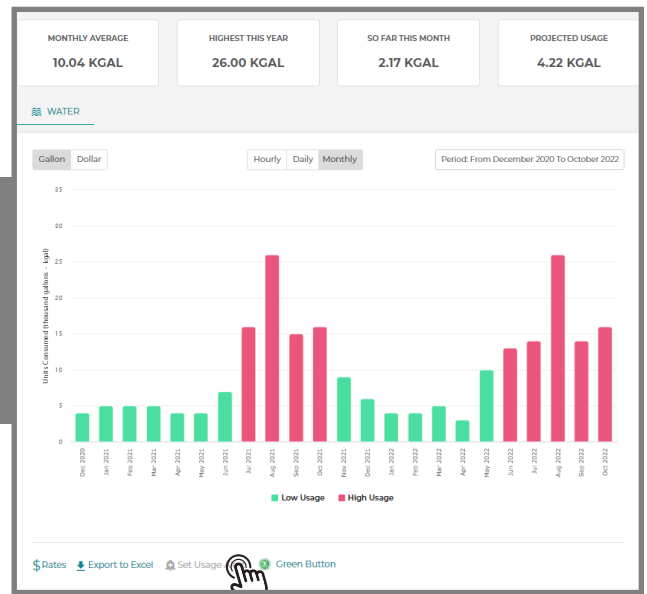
MONTHLY AVERAGE
10.04 KGAL

HIGHEST THIS YEAR
26.00 KGAL

SO FAR THIS MONTH
2.17 KGAL

PROJECTED USAGE
4.22 KGAL

WATER

Gallon Dollar

Hourly Daily Monthly

Period: From December 2020 To October 2022

Units Consumed (thousand gallons - kgal)

35
30
25
20
15
10
5
0

Dec 2020
Jan 2021
Feb 2021
Mar 2021
Apr 2021
May 2021
Jun 2021
Jul 2021
Aug 2021
Sep 2021
Oct 2021
Nov 2021
Dec 2021
Jan 2022
Feb 2022
Mar 2022
Apr 2022
May 2022
Jun 2022
Jul 2022
Aug 2022
Sep 2022
Oct 2022

Low Usage High Usage

$ Rates Export to Excel Set Usage Green Button